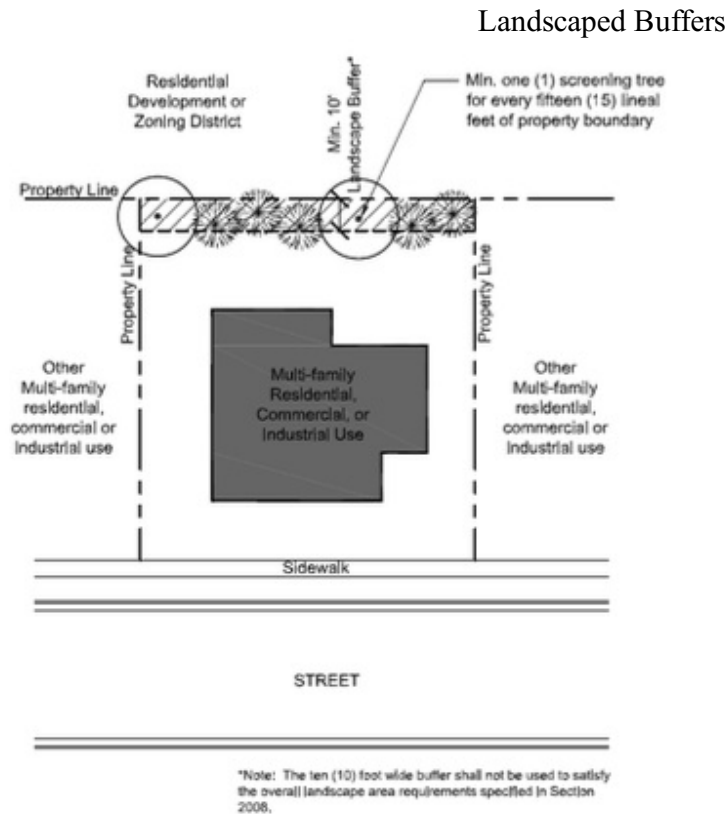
Landscaped Buffers

Residential Development or Zoning District

Min. 10' Landscape Buffer*

Min. one (1) screening tree for every fifteen (15) lineal feet of property boundary

Property Line

Property Line

Property Line

Other Multi-family residential, commercial or industrial use

Multi-family Residential, Commercial, or Industrial Use

Other Multi-family residential, commercial or industrial use

Sidewalk

STREET

*Note: The ten (10) foot wide buffer shall not be used to satisfy the overall landscape area requirements specified in Section 2008.